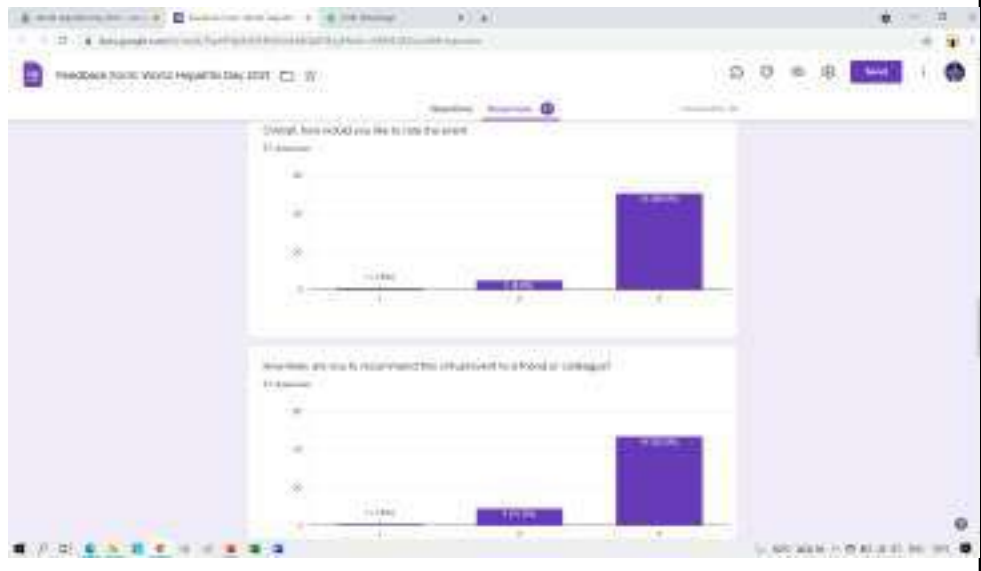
Feedback form: World Hepatitis Day 2021

Send

Questions Responses

Overall, how would you like to rate the event

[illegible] responses

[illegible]

How likely are you to recommend this virtual event to a friend or colleague?

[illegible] responses

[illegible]